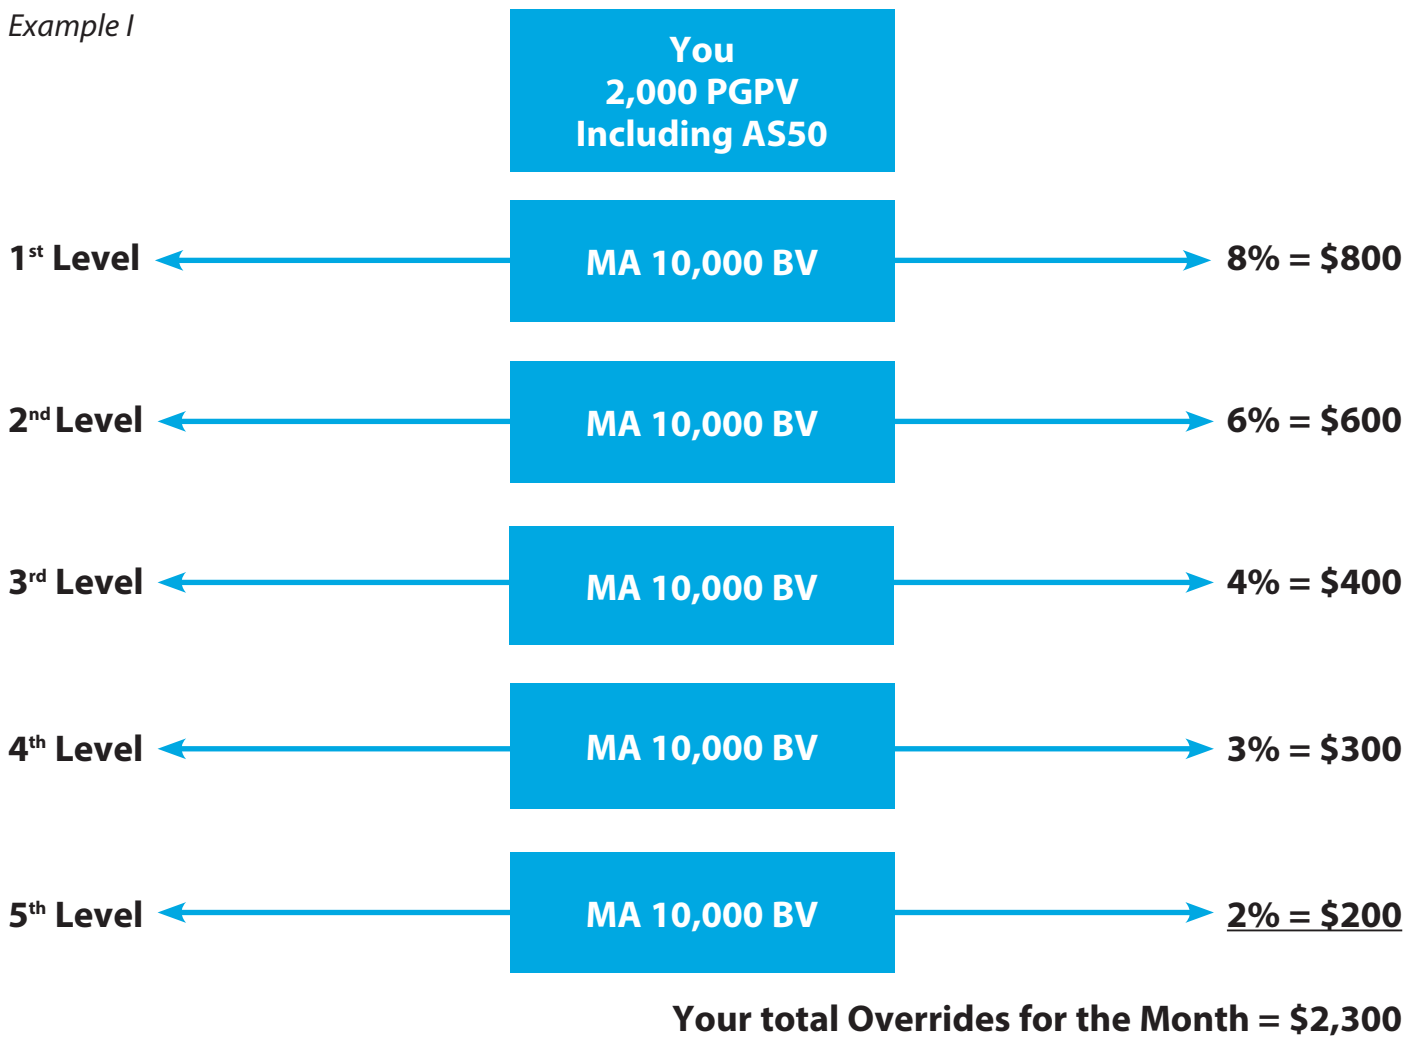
Example I

You
2,000 PGPV
Including AS50

1st Level MA 10,000 BV 8% = $800

2nd Level MA 10,000 BV 6% = $600

3rd Level MA 10,000 BV 4% = $400

4th Level MA 10,000 BV 3% = $300

5th Level MA 10,000 BV 2% = $200

Your total Overrides for the Month = $2,300